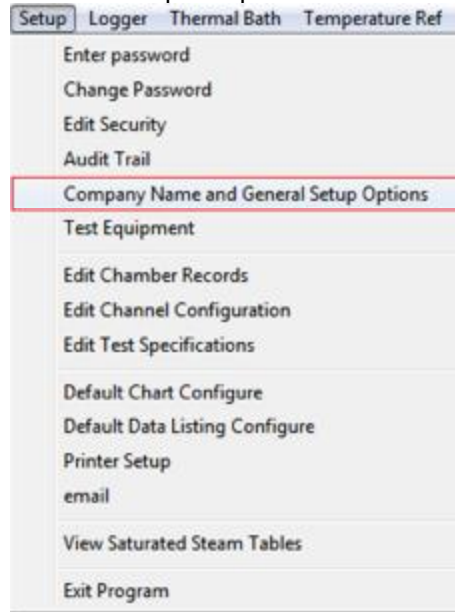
Setup Logger Thermal Bath Temperature Ref

Enter password
Change Password
Edit Security
Audit Trail
Company Name and General Setup Options
Test Equipment

Edit Chamber Records
Edit Channel Configuration
Edit Test Specifications

Default Chart Configure
Default Data Listing Configure
Printer Setup
email

View Saturated Steam Tables

Exit Program